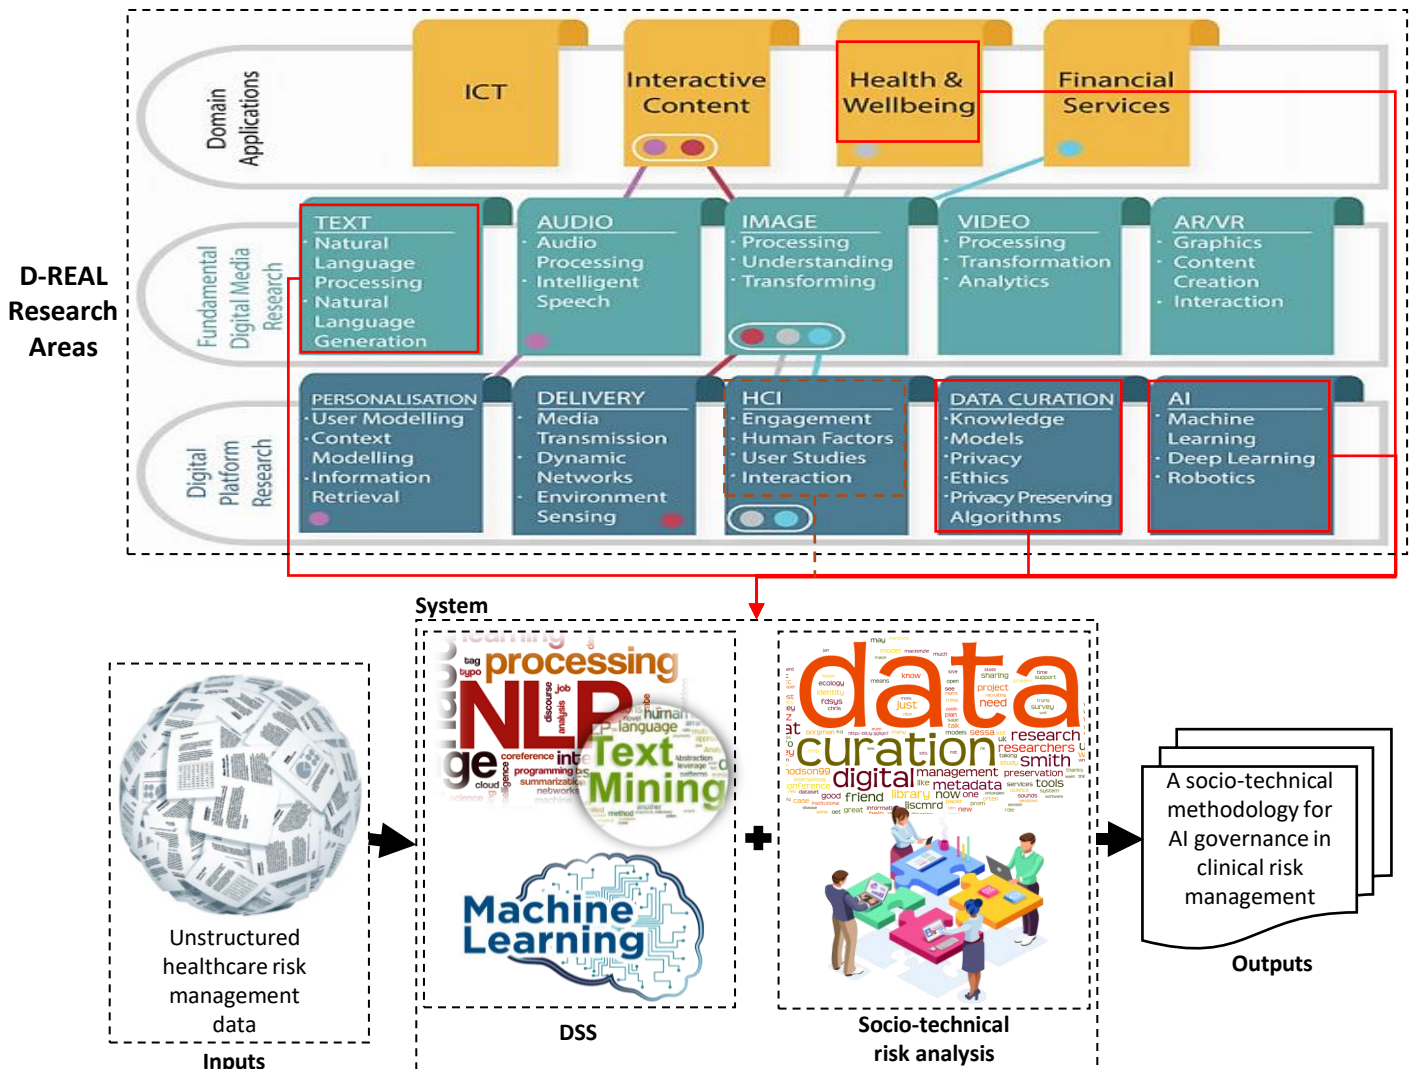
D-REAL Research Areas

Domain Applications

ICT

Interactive Content

Health & Wellbeing

Financial Services

Fundamental Digital Media Research

TEXT
· Natural Language Processing
· Natural Language Generation

AUDIO
· Audio Processing
· Intelligent Speech

IMAGE
· Processing
· Understanding
· Transforming

VIDEO
· Processing
· Transformation
· Analytics

AR/VR
· Graphics
· Content Creation
· Interaction

Digital Platform Research

PERSONALISATION
·User Modelling
·Context Modelling
·Information Retrieval

DELIVERY
· Media Transmission
· Dynamic Networks
· Environment Sensing

HCI
· Engagement
· Human Factors
· User Studies
· Interaction

DATA CURATION
·Knowledge
·Models
·Privacy
·Ethics
·Privacy Preserving Algorithms

AI
· Machine Learning
· Deep Learning
· Robotics

System

Unstructured healthcare risk management data

Inputs

processing NLP Text Mining language human

Machine Learning

DSS

data curation digital research researchers smith metadata management

Socio-technical risk analysis

A socio-technical methodology for AI governance in clinical risk management

Outputs